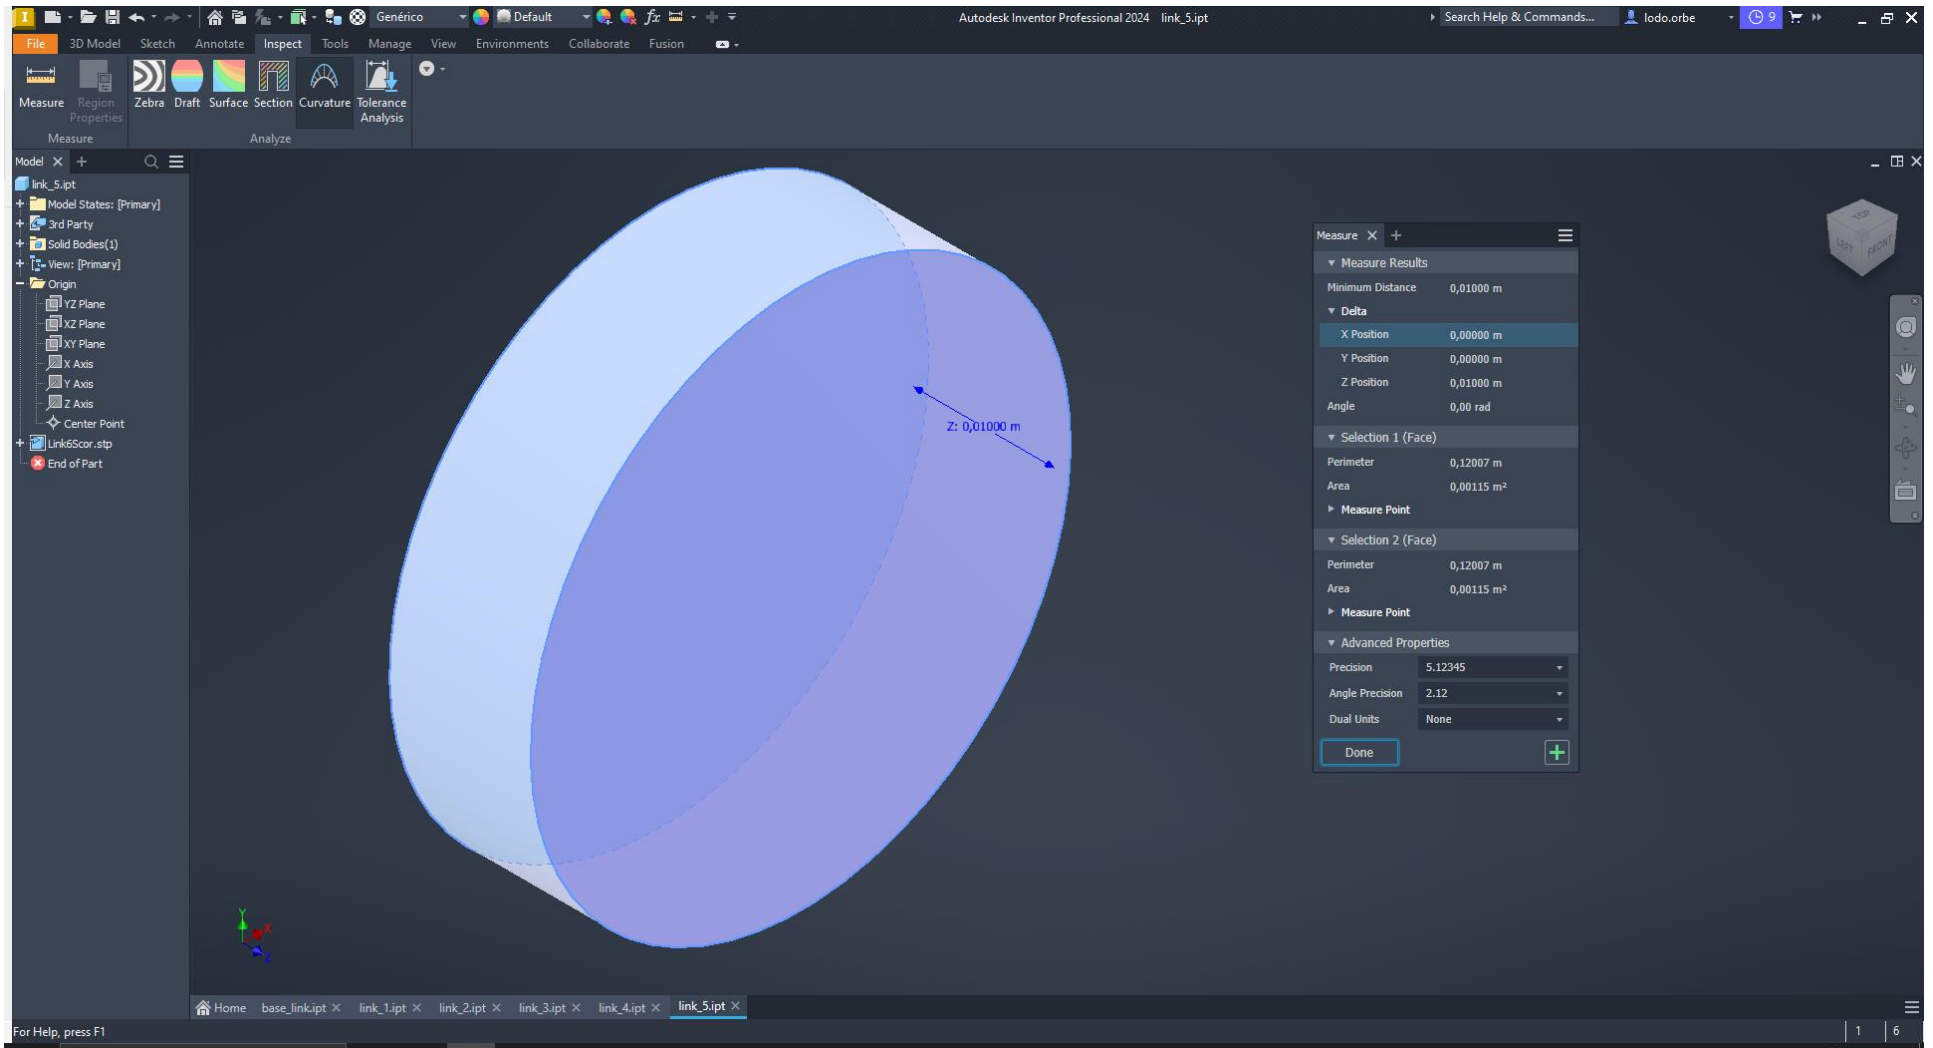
Genérico
Default
Autodesk Inventor Professional 2024 link_5.ipt
Search Help & Commands...
lodo.orbe
9

File 3D Model Sketch Annotate Inspect Tools Manage View Environments Collaborate Fusion

Measure
Region Properties
Measure
Zebra Draft Surface Section Curvature Tolerance Analysis
Analyze

Model
link_5.ipt
Model States: [Primary]
3rd Party
Solid Bodies(1)
View: [Primary]
Origin
YZ Plane
XZ Plane
XY Plane
X Axis
Y Axis
Z Axis
Center Point
Link6Scor.stp
End of Part

Z: 0,01000 m

Measure
Measure Results
Minimum Distance 0,01000 m
Delta
X Position 0,00000 m
Y Position 0,00000 m
Z Position 0,01000 m
Angle 0,00 rad
Selection 1 (Face)
Perimeter 0,12007 m
Area 0,00115 m²
Measure Point
Selection 2 (Face)
Perimeter 0,12007 m
Area 0,00115 m²
Measure Point
Advanced Properties
Precision 5.12345
Angle Precision 2.12
Dual Units None
Done

Home base_link.ipt link_1.ipt link_2.ipt link_3.ipt link_4.ipt link_5.ipt

For Help, press F1
1 6